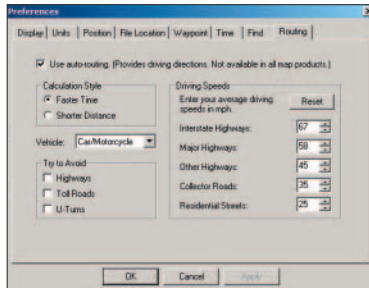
Preferences

Display | Units | Position | File Location | Waypoint | Time | Find | Routing

Use auto-routing. (Provides driving directions. Not available in all map products.)

Calculation Style
Faster Time
Shorter Distance

Vehicle: Car/Motorcycle

Try to Avoid
Highways
Toll Roads
U-Turns

Driving Speeds
Enter your average driving speeds in mph.
Reset

Interstate Highways: 67
Major Highways: 58
Other Highways: 45
Collector Roads: 35
Residential Streets: 25

OK
Cancel
Apply